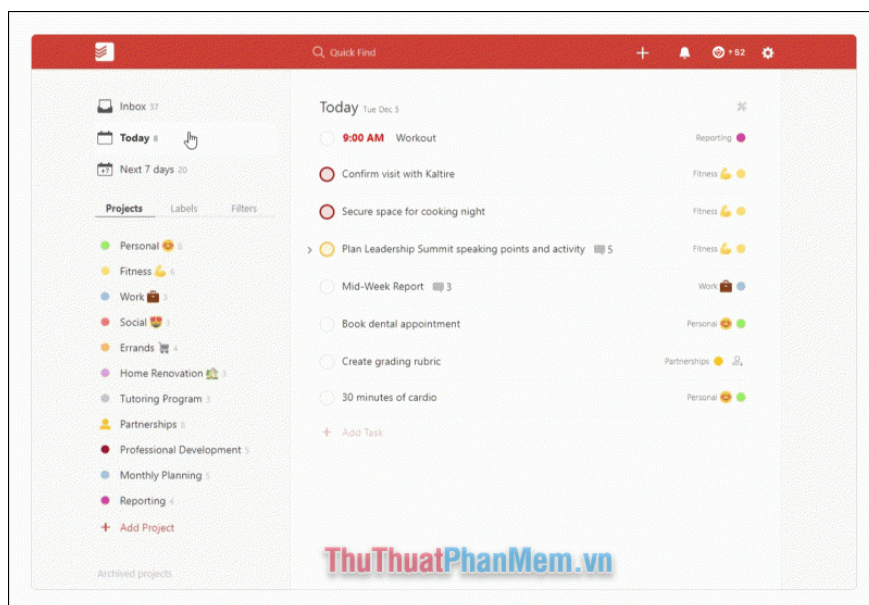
Quick Find

+52

Inbox 37

Today 8

Next 7 days 20

Projects Labels Filters

Personal 😊 8

Fitness 💪 6

Work 💼 3

Social 😍 3

Errands 🛒 4

Home Renovation 🏡 3

Tutoring Program 3

Partnerships 8

Professional Development 5

Monthly Planning 5

Reporting 4

+ Add Project

Archived projects

Today Tue Dec 5

9:00 AM Workout Reporting

Confirm visit with Kaltire Fitness 💪

Secure space for cooking night Fitness 💪

Plan Leadership Summit speaking points and activity 5 Fitness 💪

Mid-Week Report 3 Work 💼

Book dental appointment Personal 😊

Create grading rubric Partnerships

30 minutes of cardio Personal 😊

+ Add Task

ThuThuatPhanMem.vn